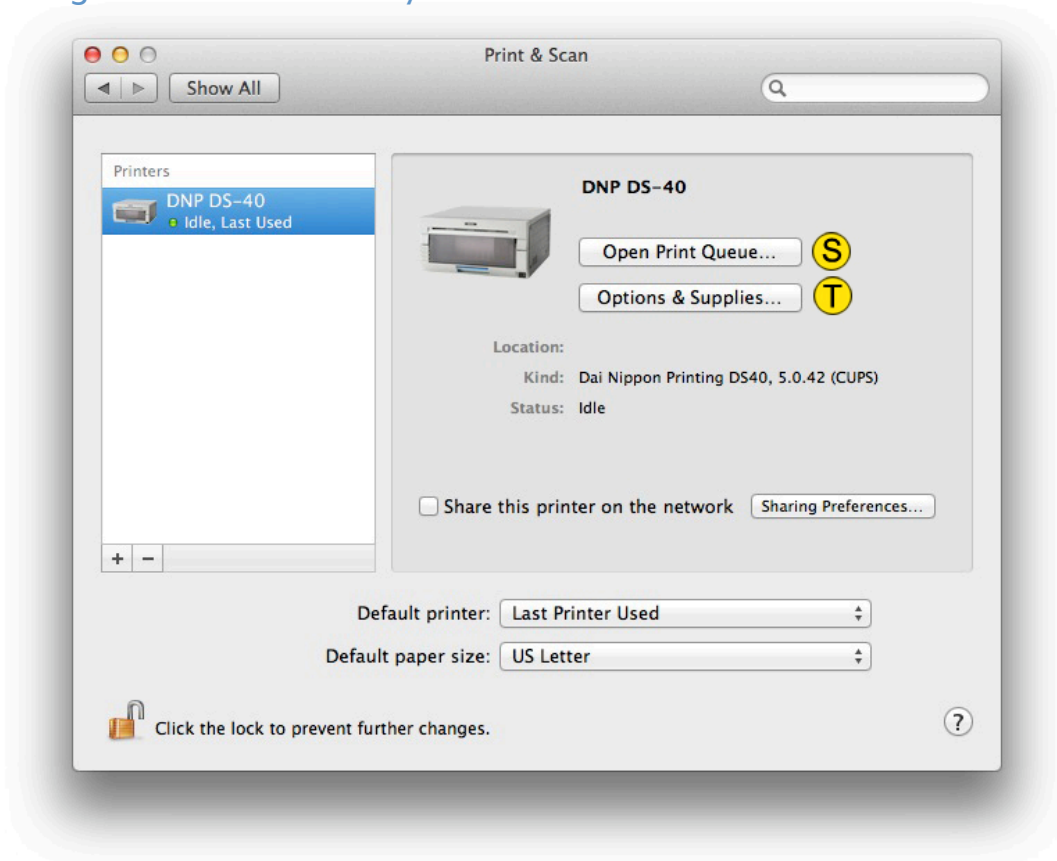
Print & Scan

Show All

Printers

DNP DS-40
Idle, Last Used

DNP DS-40

Open Print Queue...
S

Options & Supplies...
T

Location:
Kind: Dai Nippon Printing DS40, 5.0.42 (CUPS)
Status: Idle

Share this printer on the network
Sharing Preferences...

+ −

Default printer: Last Printer Used

Default paper size: US Letter

Click the lock to prevent further changes.

?